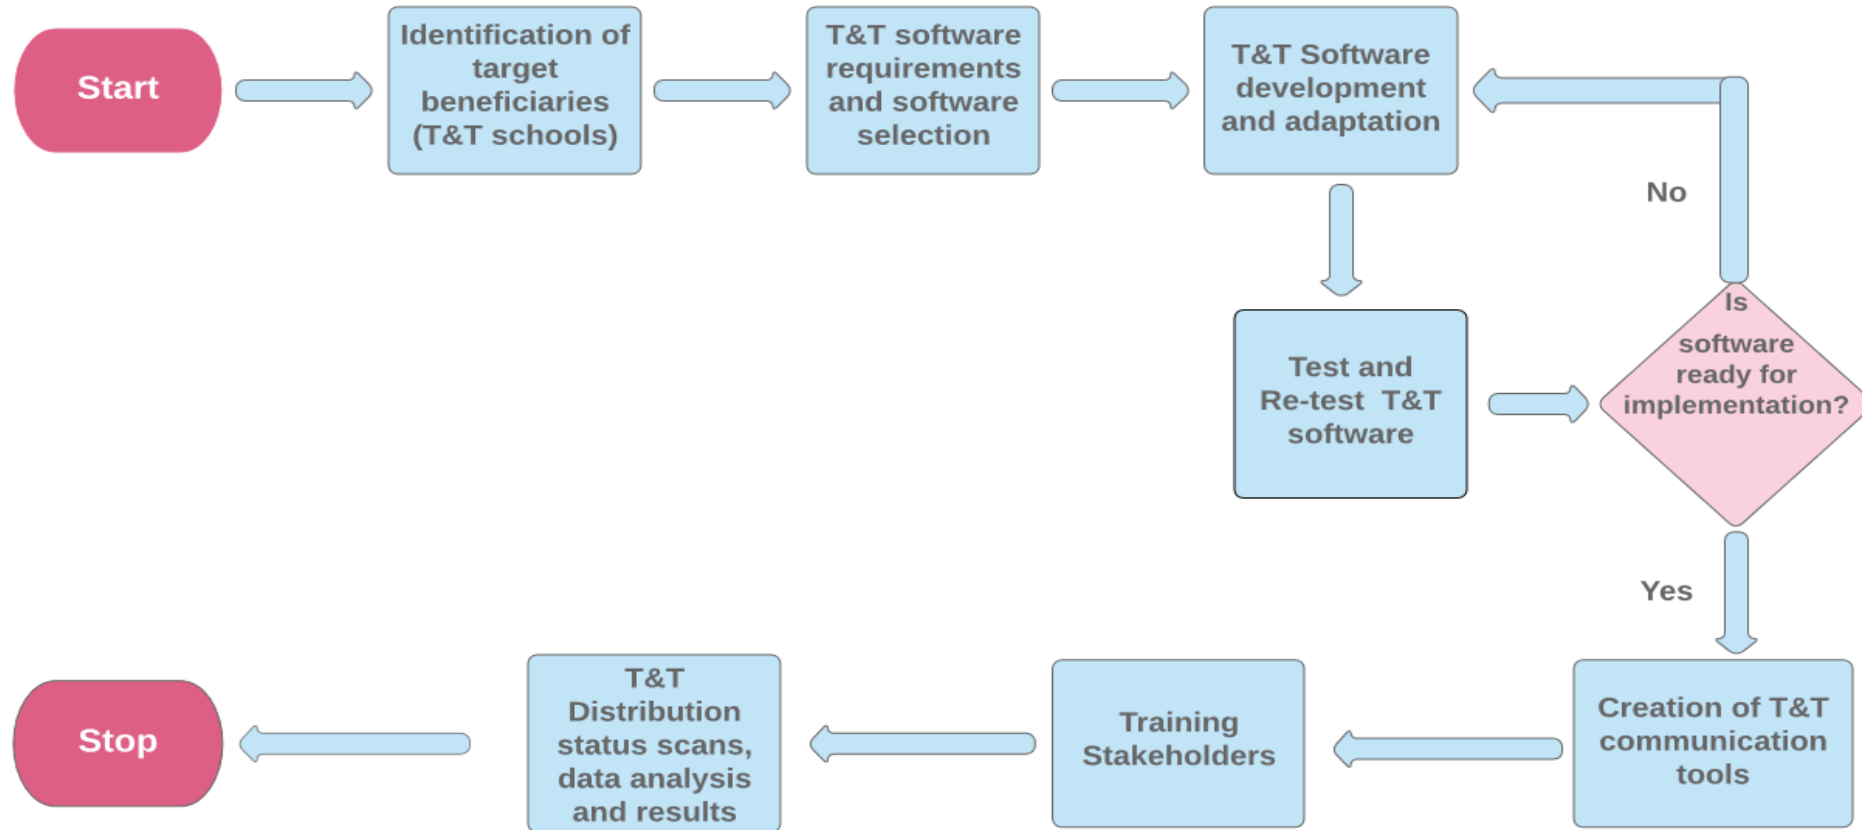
Start

Identification of target beneficiaries (T&T schools)

T&T software requirements and software selection

T&T Software development and adaptation

No

Test and Re-test T&T software

Is software ready for implementation?

Yes

Creation of T&T communication tools

Training Stakeholders

T&T Distribution status scans, data analysis and results

Stop